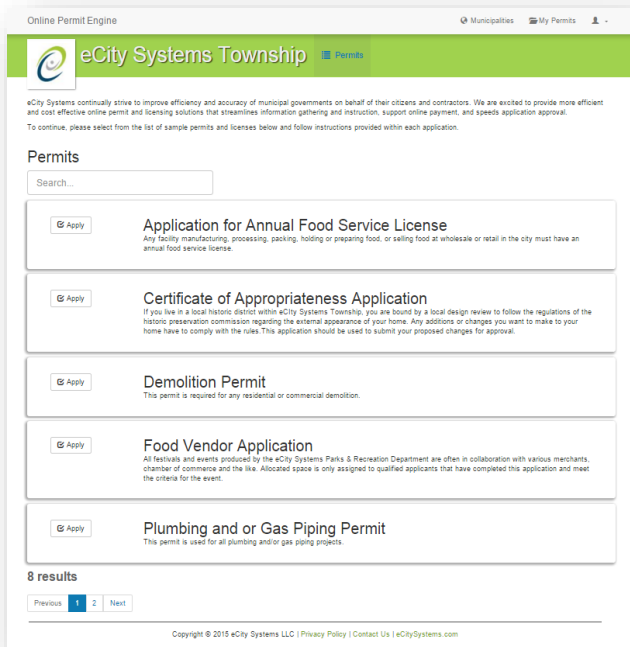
Online Permit Engine

Municipalities My Permits

eCity Systems Township

Permits

eCity Systems continually strive to improve efficiency and accuracy of municipal governments on behalf of their citizens and contractors. We are excited to provide more efficient and cost effective online permit and licensing solutions that streamlines information gathering and instruction, support online payment, and speeds application approval.

To continue, please select from the list of sample permits and licenses below and follow instructions provided within each application.

Permits

Search...

Apply

Application for Annual Food Service License

Any facility manufacturing, processing, packing, holding or preparing food, or selling food at wholesale or retail in the city must have an annual food service license.

Apply

Certificate of Appropriateness Application

If you live in a local historic district within eCity Systems Township, you are bound by a local design review to follow the regulations of the historic preservation commission regarding the external appearance of your home. Any additions or changes you want to make to your home have to comply with the rules.This application should be used to submit your proposed changes for approval.

Apply

Demolition Permit

This permit is required for any residential or commercial demolition.

Apply

Food Vendor Application

All festivals and events produced by the eCity Systems Parks & Recreation Department are often in collaboration with various merchants, chamber of commerce and the like. Allocated space is only assigned to qualified applicants that have completed this application and meet the criteria for the event.

Apply

Plumbing and or Gas Piping Permit

This permit is used for all plumbing and/or gas piping projects.

8 results

Previous 1 2 Next

Copyright © 2015 eCity Systems LLC | Privacy Policy | Contact Us | eCitySystems.com